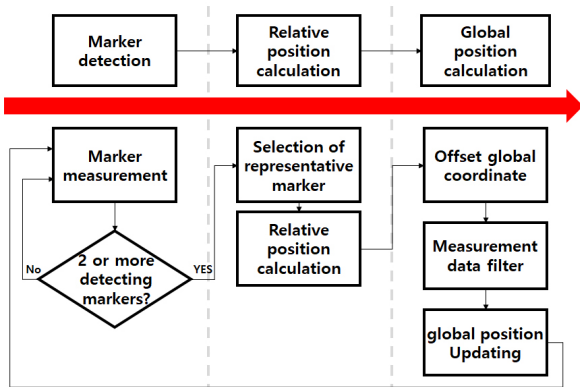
Marker detection

Relative position calculation

Global position calculation

Marker measurement

2 or more detecting markers?

No

YES

Selection of representative marker

Relative position calculation

Offset global coordinate

Measurement data filter

global position Updating